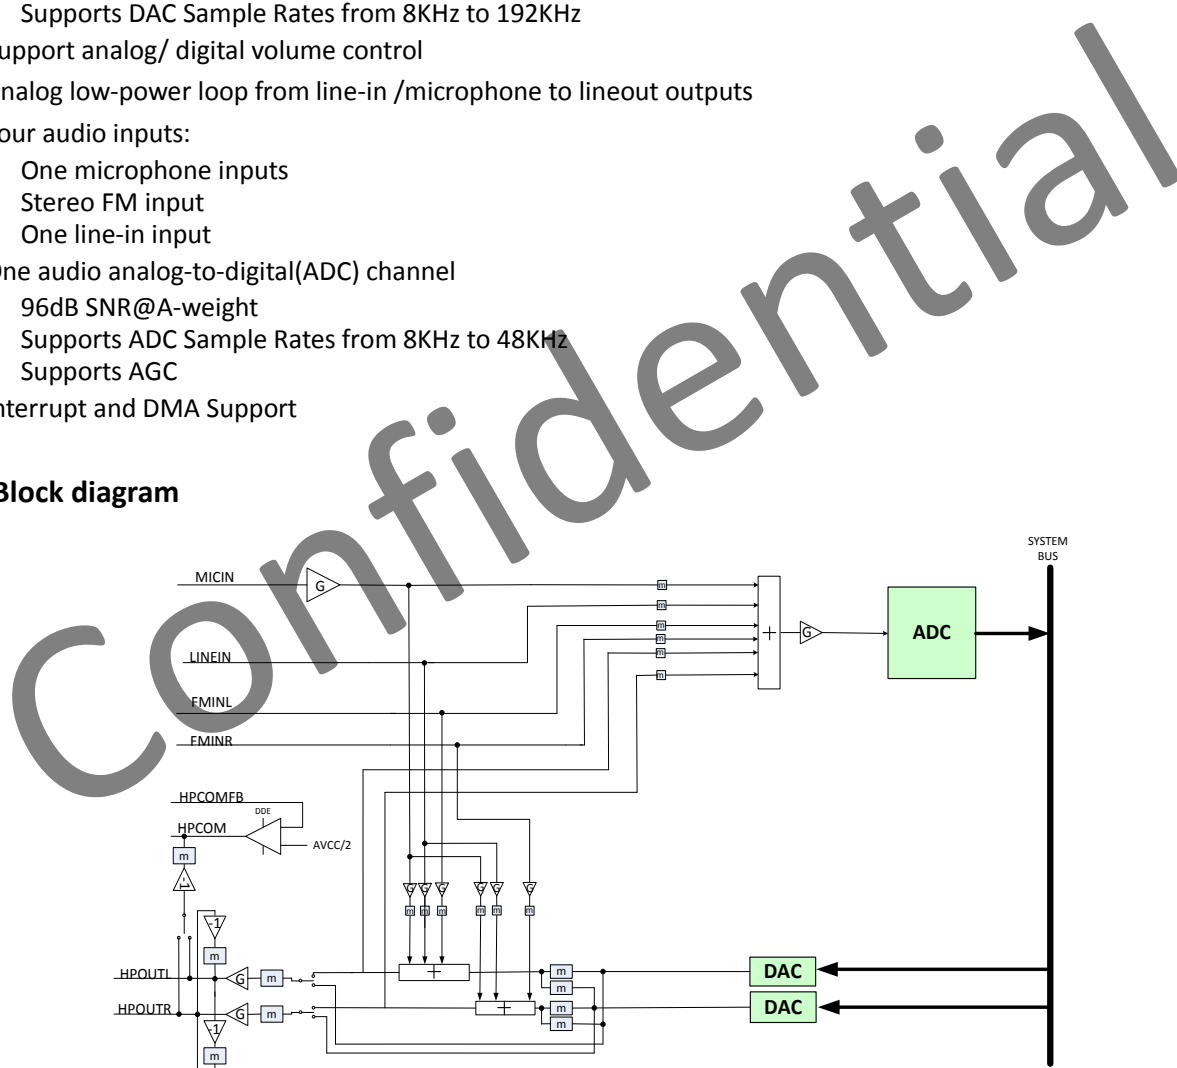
Supports DAC Sample Rates from 8KHz to 192KHz
upport analog/ digital volume control
nalog low-power loop from line-in /microphone to lineout outputs
our audio inputs:
One microphone inputs
Stereo FM input
One line-in input
ne audio analog-to-digital(ADC) channel
96dB SNR@A-weight
Supports ADC Sample Rates from 8KHz to 48KHz
Supports AGC
nterrupt and DMA Support

Block diagram

Confidential

SYSTEM BUS
MICIN
G
m
m
m
m
m
m
+
G
ADC
LINEIN
FMINL
FMINR
HPCOMFB
HPCOM
DDE
AVCC/2
m
-1
-1
m
G G G G G G
m m m m m m
HPOUTL
G
m
+
m
m
DAC
HPOUTR
G
m
+
m
m
DAC
-1
m